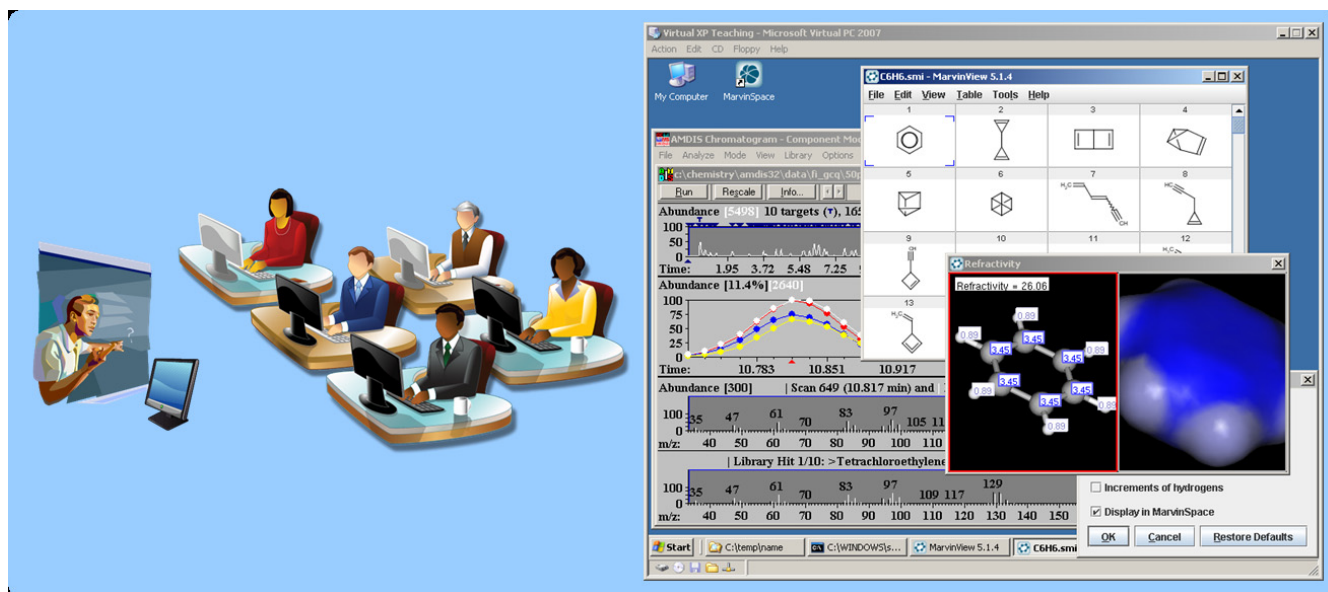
Virtual XP Teaching - Microsoft Virtual PC 2007
Action Edit CD Floppy Help

My Computer
MarvinSpace

AMDIS Chromatogram - Component Mo
File Analyze Mode View Library Options
c:\chemistry\amdis32\data\fi_gcq\50
Run Rescale Info...
Abundance [5498] 10 targets (▼), 16
100
50
0
Time: 1.95 3.72 5.48 7.25
Abundance [11.4%] [2640]
100
75
50
25
0
Time: 10.783 10.851 10.917
Abundance [300] | Scan 649 (10.817 min) and
100
50
0
m/z: 40 50 60 70 80 90 100 110
35 47 61 70 83 97 105 11
| Library Hit 1/10: >Tetrachloroethylene
100
50
0
35 47 61 70 83 97 109 117 129
m/z: 40 50 60 70 80 90 100 110 120 130 140 150

C6H6.smi - MarvinView 5.1.4
File Edit View Table Tools Help
1 2 3 4
5 6 7 8
9 10 11 12
13

Refractivity
Refractivity = 26.06
0.89 0.89 3.45 3.45 3.45 0.89 0.89 3.45 3.45 3.45 0.89 0.89

Increments of hydrogens
Display in MarvinSpace
OK Cancel Restore Defaults

Start C:\temp\name C:\WINDOWS\s... MarvinView 5.1.4 C6H6.smi